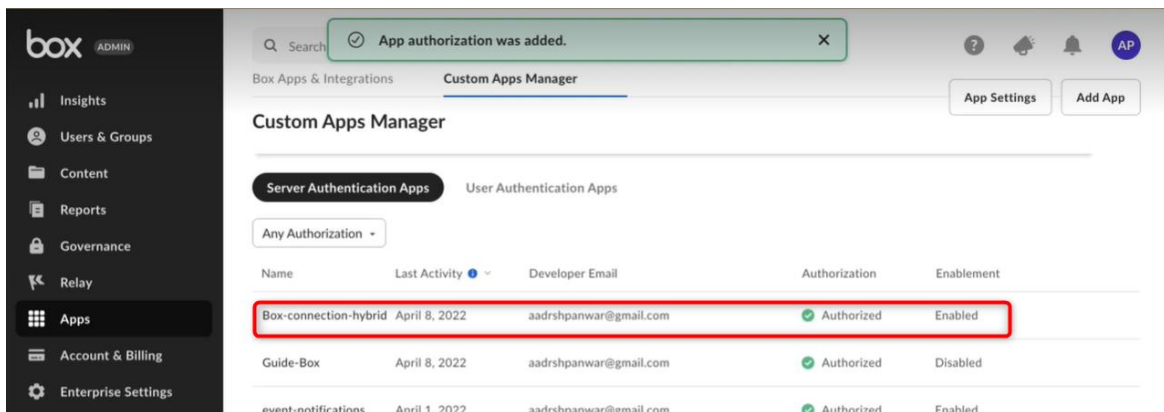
box ADMIN

Insights
Users & Groups
Content
Reports
Governance
Relay
Apps
Account & Billing
Enterprise Settings

Search

App authorization was added.

AP

Box Apps & Integrations
Custom Apps Manager

App Settings
Add App

Custom Apps Manager

Server Authentication Apps
User Authentication Apps

Any Authorization

| Name | Last Activity | Developer Email | Authorization | Enablement |
|---|---|---|---|---|
| Box-connection-hybrid | April 8, 2022 | aadrshpanwar@gmail.com | Authorized | Enabled |
| Guide-Box | April 8, 2022 | aadrshpanwar@gmail.com | Authorized | Disabled |
| event-notifications | April 1, 2022 | aadrshpanwar@gmail.com | Authorized | Enabled |